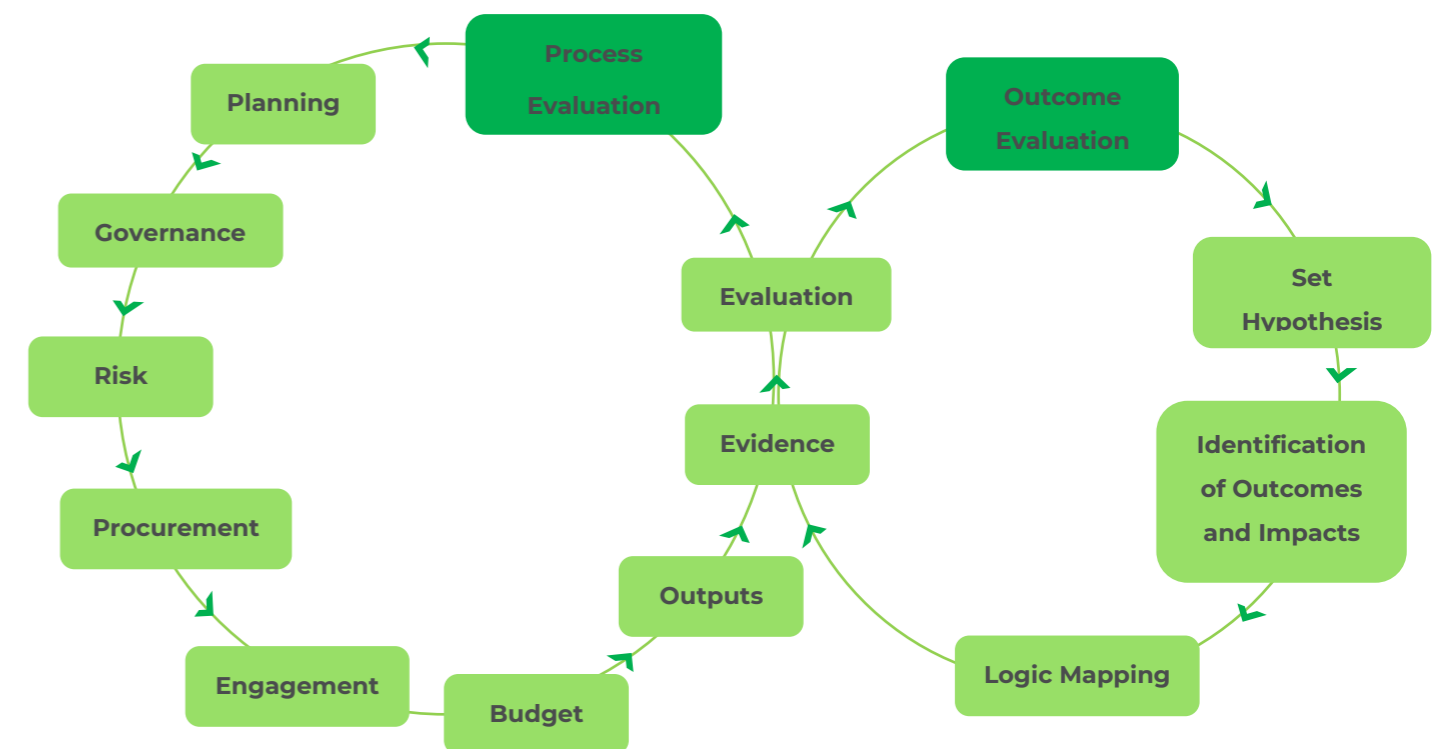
Process Evaluation

Planning

Governance

Risk

Procurement

Engagement

Budget

Outputs

Evidence

Evaluation

Outcome Evaluation

Set Hypothesis

Identification of Outcomes and Impacts

Logic Mapping